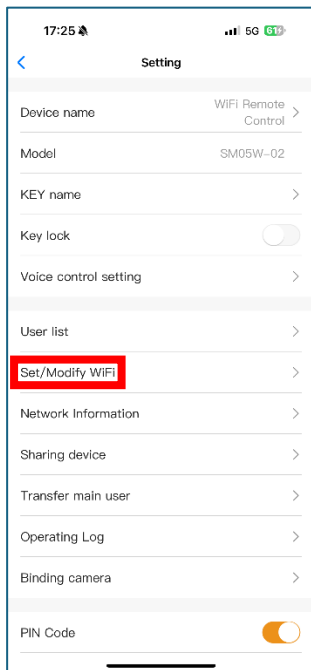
17:25
5G 61

<
Setting

Device name
WiFi Remote Control >

Model
SM05W-02

KEY name >

Key lock

Voice control setting >

User list >

Set/Modify WiFi >

Network Information >

Sharing device >

Transfer main user >

Operating Log >

Binding camera >

PIN Code